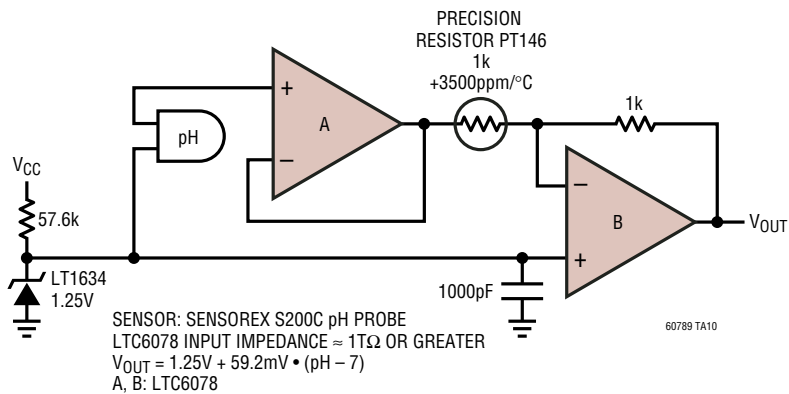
PRECISION RESISTOR PT146 1k +3500ppm/°C

1k

+

–

A

pH

$V_{CC}$

57.6k

LT1634 1.25V

–

+

B

$V_{OUT}$

1000pF

SENSOR: SENSOREX S200C pH PROBE
LTC6078 INPUT IMPEDANCE ≈ 1TΩ OR GREATER
$V_{OUT}$ = 1.25V + 59.2mV • (pH – 7)
A, B: LTC6078

60789 TA10